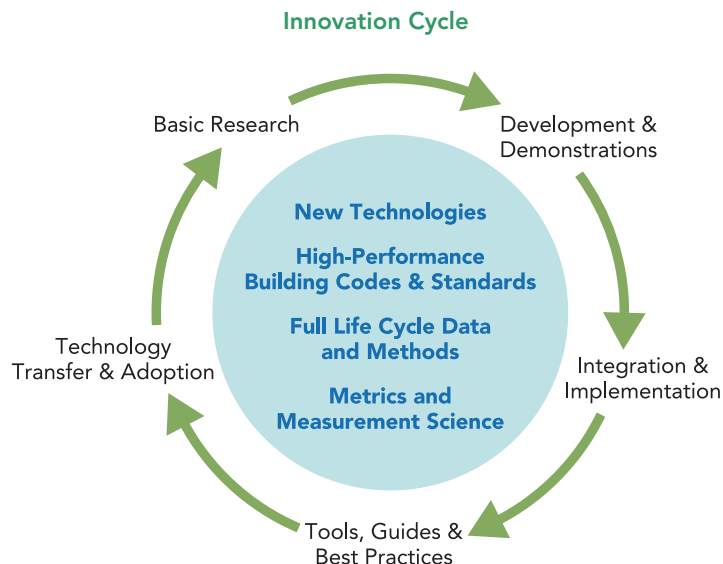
Innovation Cycle

Basic Research

Development & Demonstrations

Integration & Implementation

Tools, Guides & Best Practices

Technology Transfer & Adoption

New Technologies

High-Performance Building Codes & Standards

Full Life Cycle Data and Methods

Metrics and Measurement Science